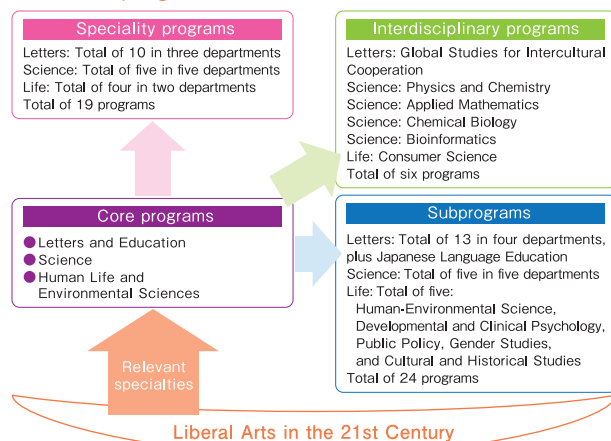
Speciality programs

Letters: Total of 10 in three departments
Science: Total of five in five departments
Life: Total of four in two departments
Total of 19 programs

Interdisciplinary programs

Letters: Global Studies for Intercultural Cooperation
Science: Physics and Chemistry
Science: Applied Mathematics
Science: Chemical Biology
Science: Bioinformatics
Life: Consumer Science
Total of six programs

Core programs

Letters and Education
Science
Human Life and Environmental Sciences

Subprograms

Letters: Total of 13 in four departments, plus Japanese Language Education
Science: Total of five in five departments
Life: Total of five:
Human-Environmental Science, Developmental and Clinical Psychology, Public Policy, Gender Studies, and Cultural and Historical Studies
Total of 24 programs

Relevant specialties

Liberal Arts in the 21st Century